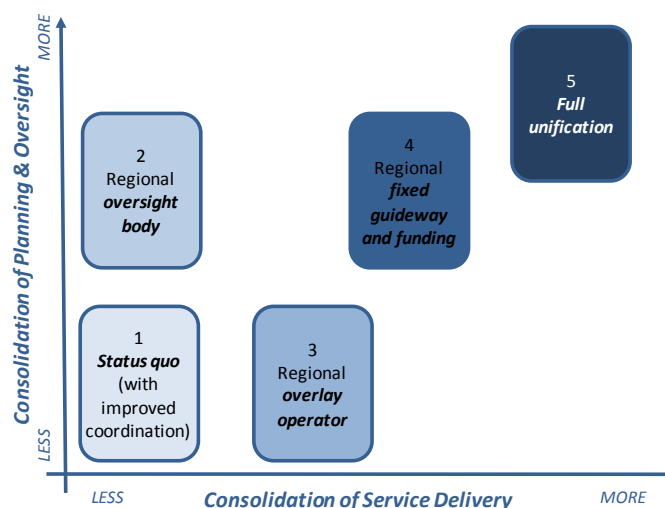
MORE

Consolidation of Planning & Oversight

LESS

5
Full unification

2
Regional oversight body

4
Regional fixed guideway and funding

1
Status quo (with improved coordination)

3
Regional overlay operator

LESS

Consolidation of Service Delivery

MORE